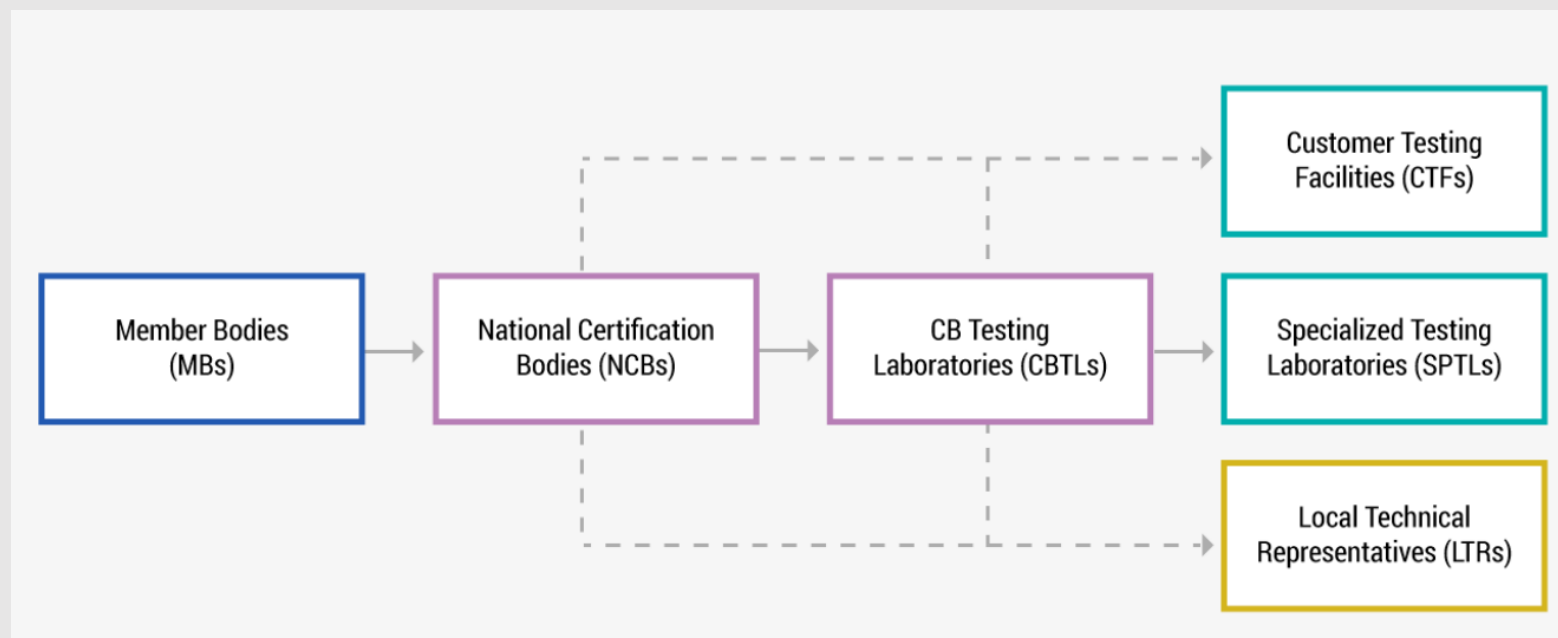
Member Bodies (MBs)

National Certification Bodies (NCBs)

CB Testing Laboratories (CBTLs)

Customer Testing Facilities (CTFs)

Specialized Testing Laboratories (SPTLs)

Local Technical Representatives (LTRs)